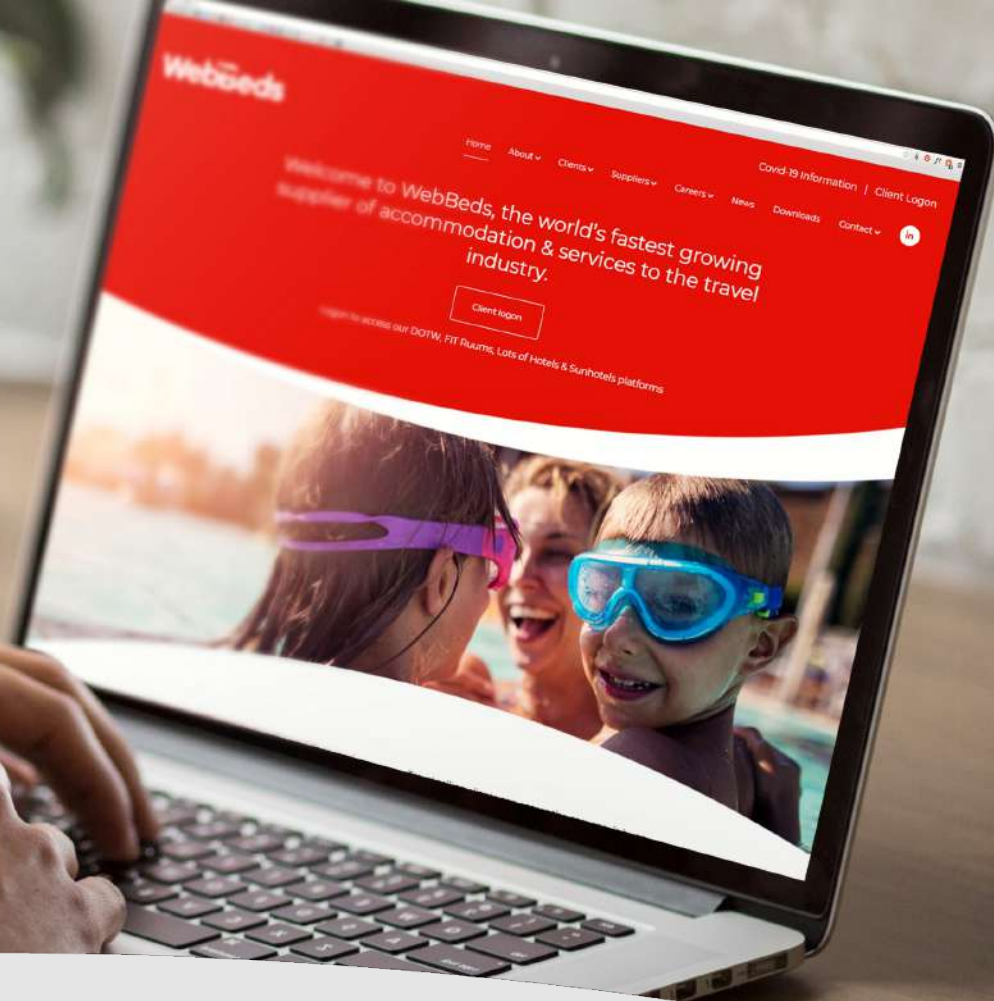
WebBeds

Covid-19 Information | Client Logon

Home About Clients Suppliers Careers News Downloads Contact

in

Welcome to WebBeds, the world's fastest growing supplier of accommodation & services to the travel industry.

Client logon

Logon to access our DOTW, FIT Ruums, Lots of Hotels & Sunhotels platforms